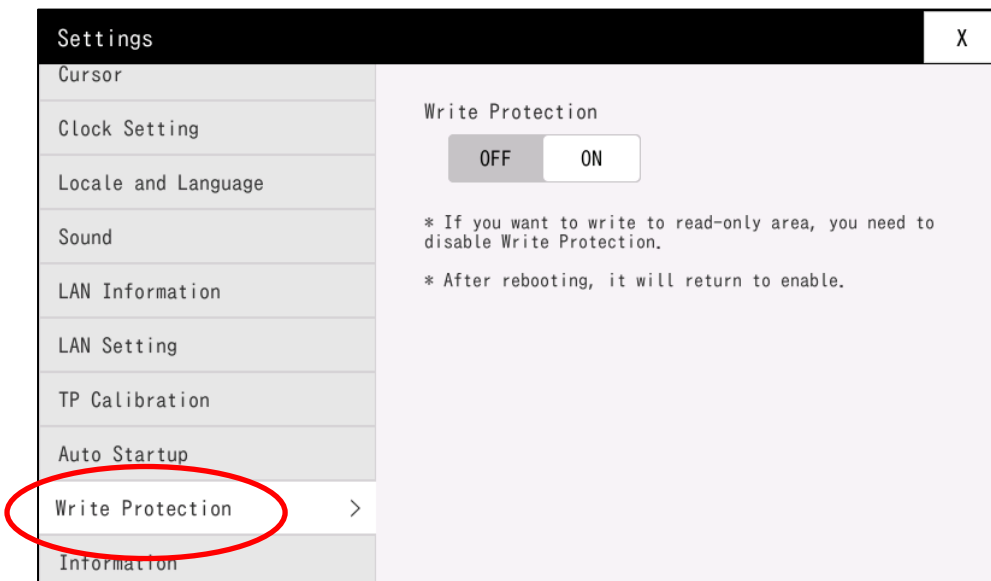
Settings

X

Cursor

Clock Setting

Locale and Language

Sound

LAN Information

LAN Setting

TP Calibration

Auto Startup

Write Protection >

Information

Write Protection

OFF ON

* If you want to write to read-only area, you need to disable Write Protection.

* After rebooting, it will return to enable.